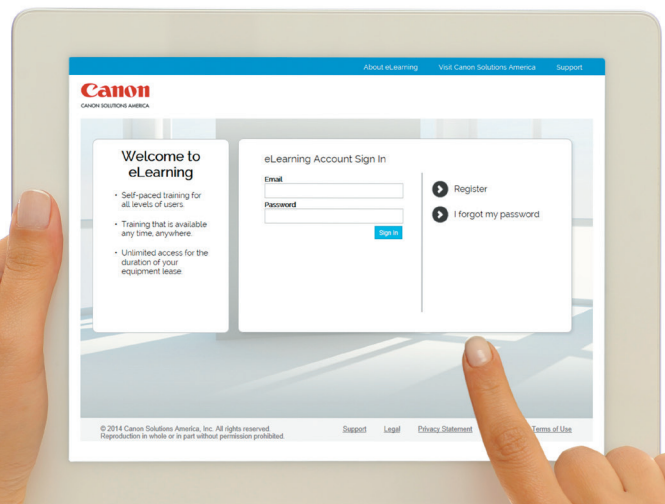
About eLearning Visit Canon Solutions America Support

Canon
CANON SOLUTIONS AMERICA

Welcome to eLearning

• Self-paced training for all levels of users.

• Training that is available any time, anywhere.

• Unlimited access for the duration of your equipment lease.

eLearning Account Sign In

Email

Password

Sign In

Register

I forgot my password

© 2014 Canon Solutions America, Inc. All rights reserved.
Reproduction in whole or in part without permission prohibited.

Support Legal Privacy Statement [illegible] Terms of Use